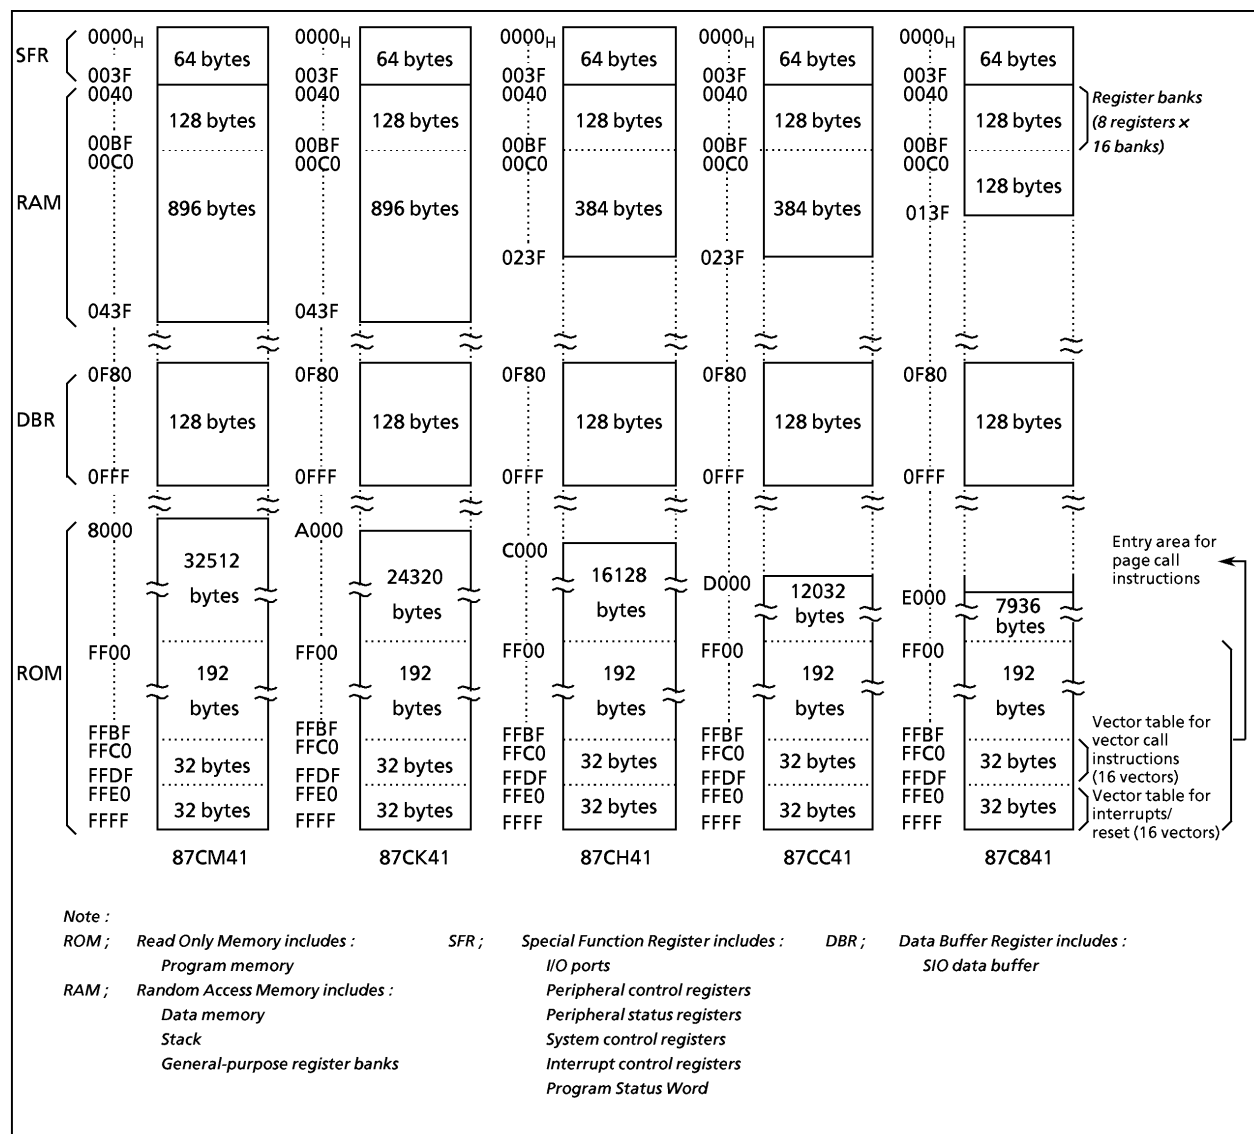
SFR
RAM
DBR
ROM

$0000_H$
003F
0040
00BF
00C0
043F
0F80
0FFF
8000
FF00
FFBF
FFC0
FFDF
FFE0
FFFF

64 bytes
128 bytes
896 bytes
128 bytes
32512 bytes
192 bytes
32 bytes
32 bytes

87CM41

$0000_H$
003F
0040
00BF
00C0
043F
0F80
0FFF
A000
FF00
FFBF
FFC0
FFDF
FFE0
FFFF

64 bytes
128 bytes
896 bytes
128 bytes
24320 bytes
192 bytes
32 bytes
32 bytes

87CK41

$0000_H$
003F
0040
00BF
00C0
023F
0F80
0FFF
C000
FF00
FFBF
FFC0
FFDF
FFE0
FFFF

64 bytes
128 bytes
384 bytes
128 bytes
16128 bytes
192 bytes
32 bytes
32 bytes

87CH41

$0000_H$
003F
0040
00BF
00C0
023F
0F80
0FFF
D000
FF00
FFBF
FFC0
FFDF
FFE0
FFFF

64 bytes
128 bytes
384 bytes
128 bytes
12032 bytes
192 bytes
32 bytes
32 bytes

87CC41

$0000_H$
003F
0040
00BF
00C0
013F
0F80
0FFF
E000
FF00
FFBF
FFC0
FFDF
FFE0
FFFF

64 bytes
128 bytes
128 bytes
128 bytes
7936 bytes
192 bytes
32 bytes
32 bytes

87C841

Register banks (8 registers × 16 banks)

Entry area for page call instructions

Vector table for vector call instructions (16 vectors)

Vector table for interrupts/ reset (16 vectors)

Note :
ROM ; Read Only Memory includes :
Program memory
RAM ; Random Access Memory includes :
Data memory
Stack
General-purpose register banks

SFR ; Special Function Register includes :
I/O ports
Peripheral control registers
Peripheral status registers
System control registers
Interrupt control registers
Program Status Word

DBR ; Data Buffer Register includes :
SIO data buffer